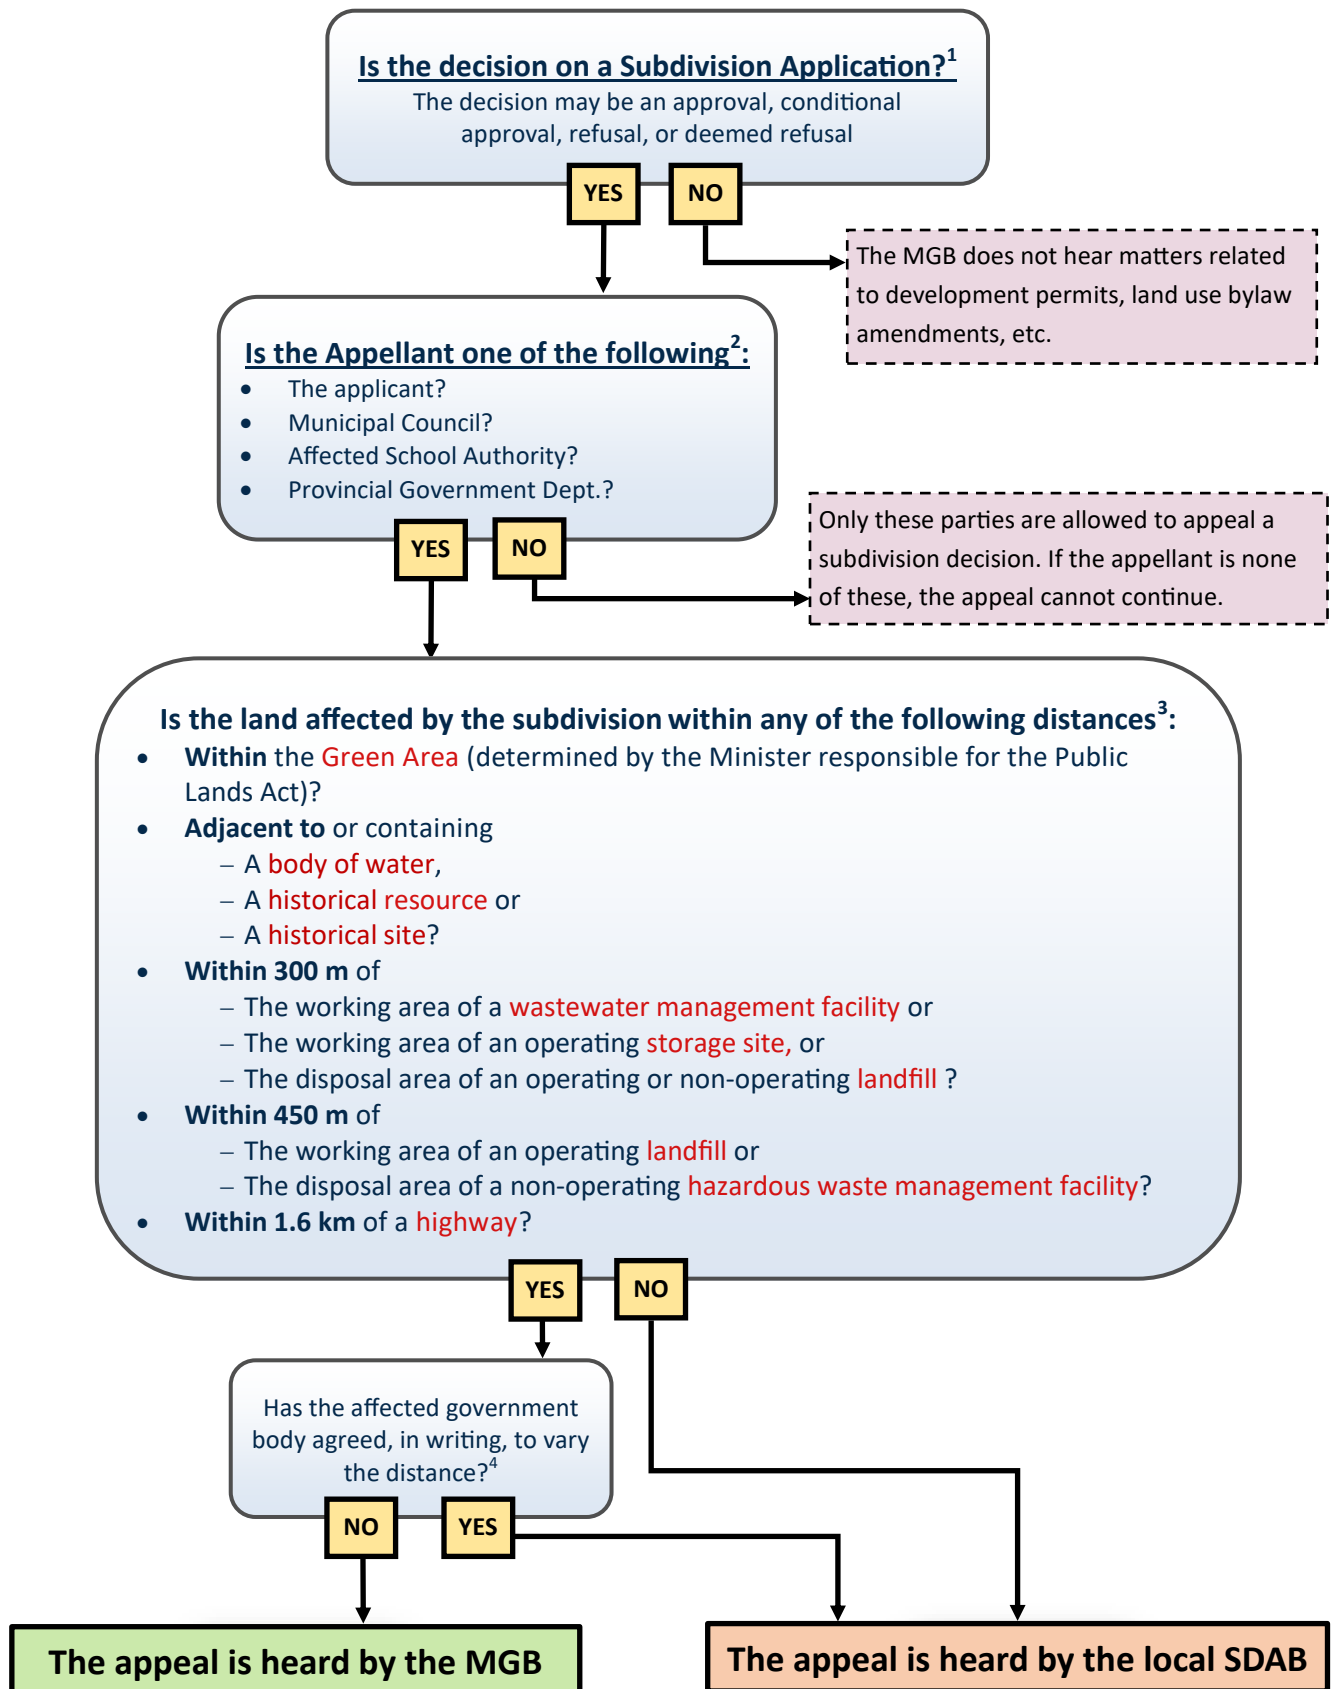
Is the decision on a Subdivision Application?$^1$

The decision may be an approval, conditional approval, refusal, or deemed refusal

YES

NO

The MGB does not hear matters related to development permits, land use bylaw amendments, etc.

Is the Appellant one of the following$^2$:

- The applicant?
- Municipal Council?
- Affected School Authority?
- Provincial Government Dept.?

YES

NO

Only these parties are allowed to appeal a subdivision decision. If the appellant is none of these, the appeal cannot continue.

Is the land affected by the subdivision within any of the following distances$^3$:

- Within the Green Area (determined by the Minister responsible for the Public Lands Act)?
- Adjacent to or containing
  – A body of water,
  – A historical resource or
  – A historical site?
- Within 300 m of
  – The working area of a wastewater management facility or
  – The working area of an operating storage site, or
  – The disposal area of an operating or non-operating landfill ?
- Within 450 m of
  – The working area of an operating landfill or
  – The disposal area of a non-operating hazardous waste management facility?
- Within 1.6 km of a highway?

YES

NO

Has the affected government body agreed, in writing, to vary the distance?$^4$

NO

YES

The appeal is heard by the MGB

The appeal is heard by the local SDAB